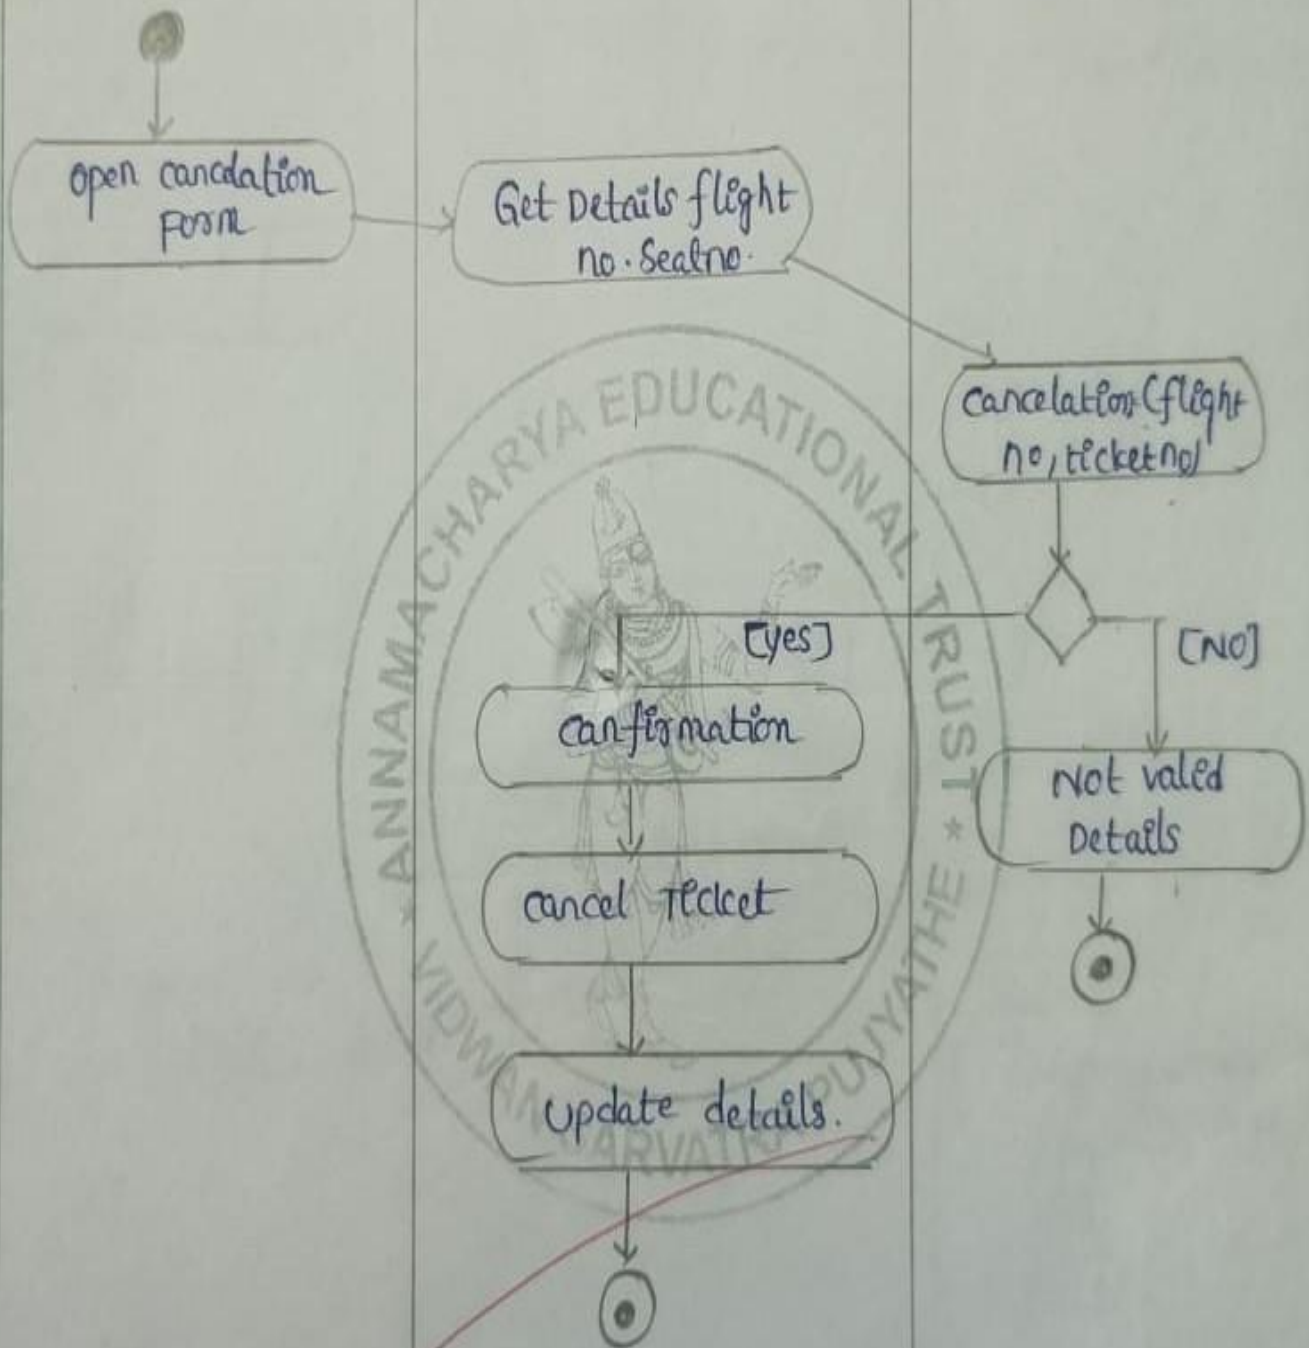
open cancdation form

Get Details flight no. Sealno.

cancelation (flight no, ticketno)

[yes]

[NO]

canfirmation

Not valed Details

cancel Ticket

update details.

ANNAMACHARYA EDUCATIONAL TRUST
VIDWAN SARVATRA PUJYATHE